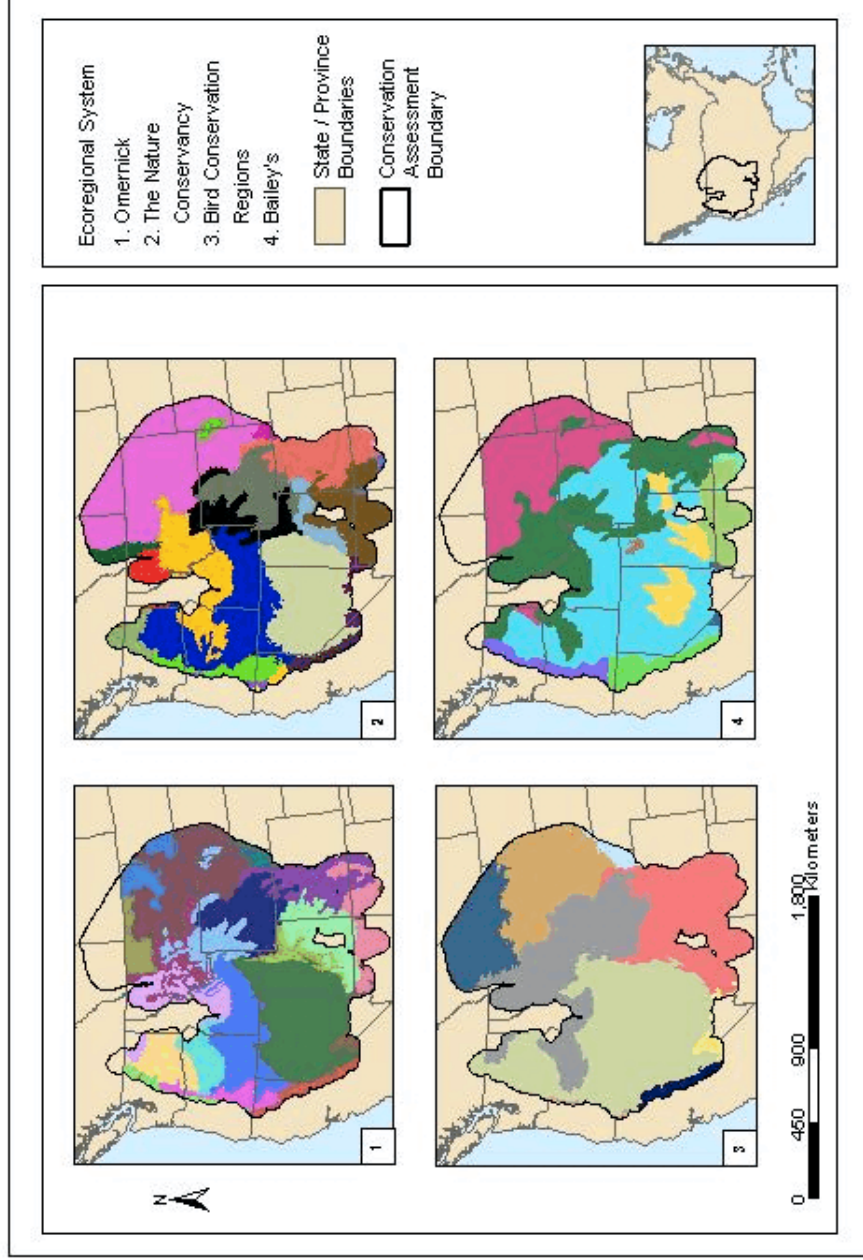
Ecoregional System
1. Omernick
2. The Nature Conservancy
3. Bird Conservation Regions
4. Bailey's

State / Province Boundaries

Conservation Assessment Boundary

N

1

2

3

4

0 450 900 1,800 Kilometers